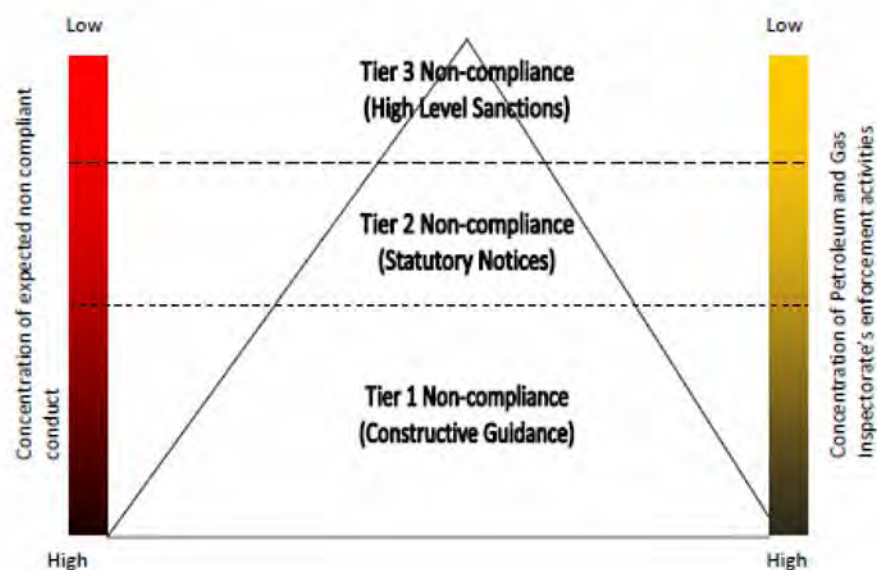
Low

Concentration of expected non compliant conduct

High

Tier 3 Non-compliance
(High Level Sanctions)

Tier 2 Non-compliance
(Statutory Notices)

Tier 1 Non-compliance
(Constructive Guidance)

Low

Concentration of Petroleum and Gas Inspectorate's enforcement activities

High